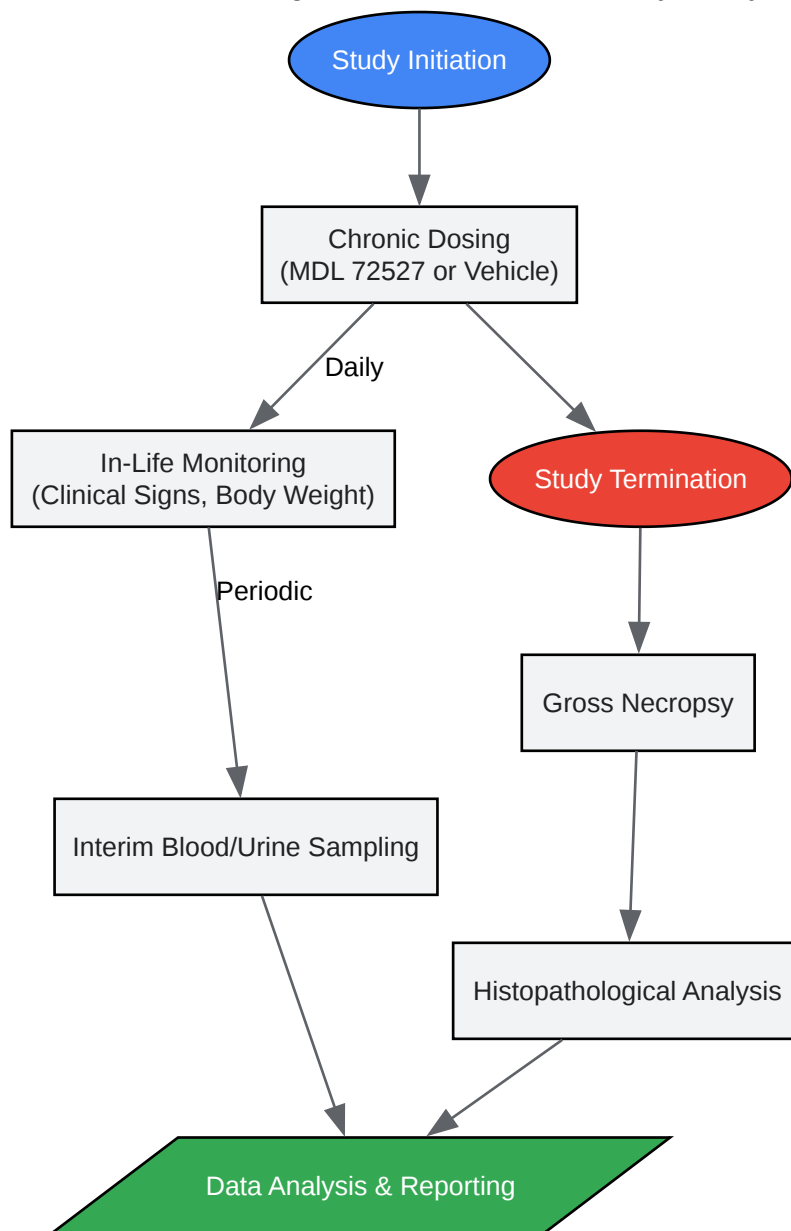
Study Initiation

Chronic Dosing
(MDL 72527 or Vehicle)

Daily

In-Life Monitoring
(Clinical Signs, Body Weight)

Study Termination

Periodic

Gross Necropsy

Interim Blood/Urine Sampling

Histopathological Analysis

Data Analysis & Reporting